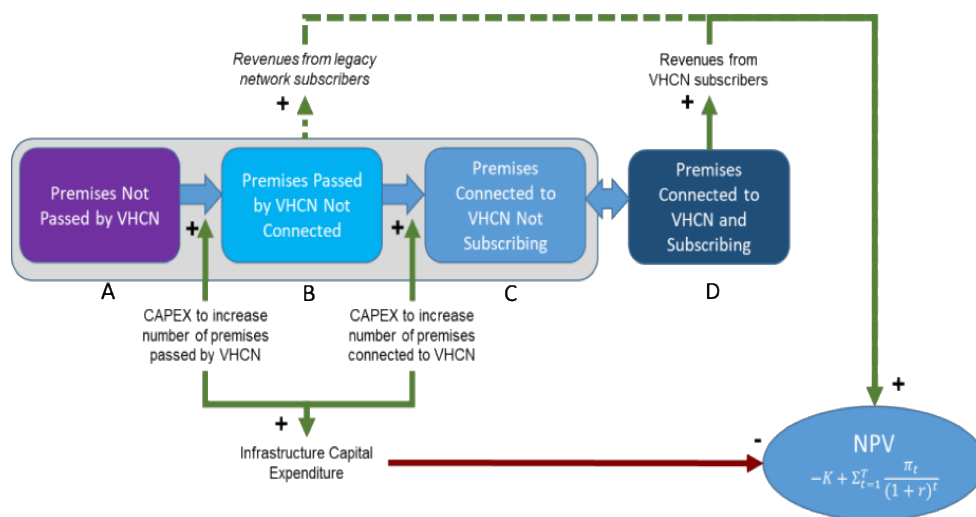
Revenues from legacy network subscribers

+

Revenues from VHCN subscribers

+

Premises Not Passed by VHCN

+

Premises Passed by VHCN Not Connected

+

Premises Connected to VHCN Not Subscribing

Premises Connected to VHCN and Subscribing

A

B

C

D

CAPEX to increase number of premises passed by VHCN

CAPEX to increase number of premises connected to VHCN

+

Infrastructure Capital Expenditure

-

+

NPV

$-K + \Sigma_{t=1}^{T} \frac{\pi_t}{(1+r)^t}$